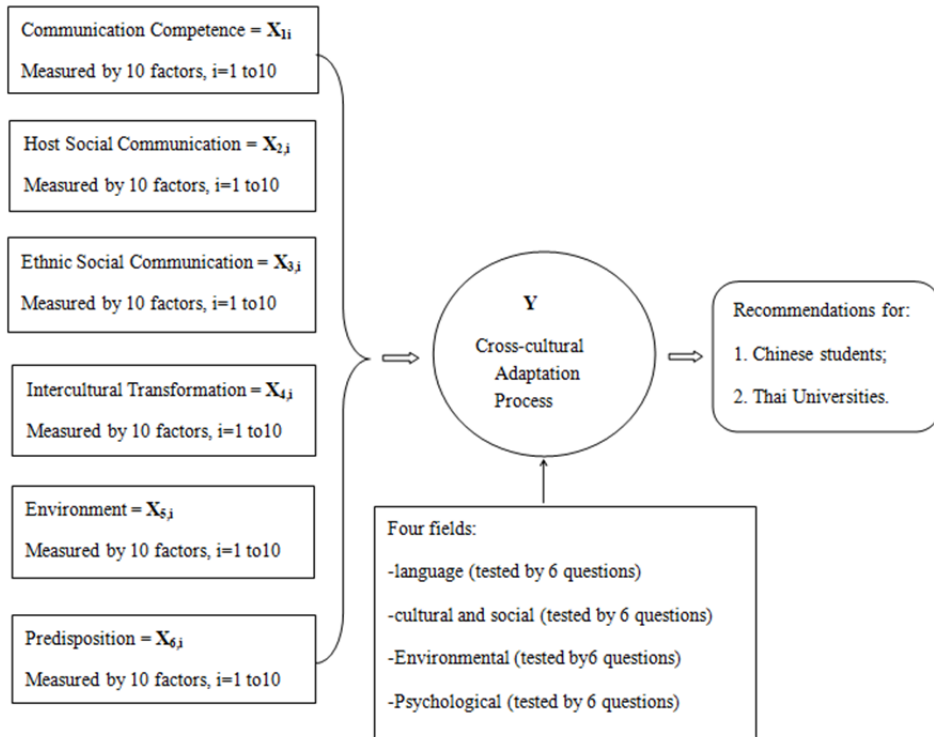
Communication Competence = $\mathbf{X_{1i}}$

Measured by 10 factors, i=1 to10

Host Social Communication = $\mathbf{X_{2,i}}$

Measured by 10 factors, i=1 to10

Ethnic Social Communication = $\mathbf{X_{3,i}}$

Measured by 10 factors, i=1 to10

Intercultural Transformation = $\mathbf{X_{4,i}}$

Measured by 10 factors, i=1 to10

Environment = $\mathbf{X_{5,i}}$

Measured by 10 factors, i=1 to10

Predisposition = $\mathbf{X_{6,i}}$

Measured by 10 factors, i=1 to10

Y

Cross-cultural Adaptation Process

Recommendations for:

1. Chinese students;

2. Thai Universities.

Four fields:

-language (tested by 6 questions)

-cultural and social (tested by 6 questions)

-Environmental (tested by6 questions)

-Psychological (tested by 6 questions)